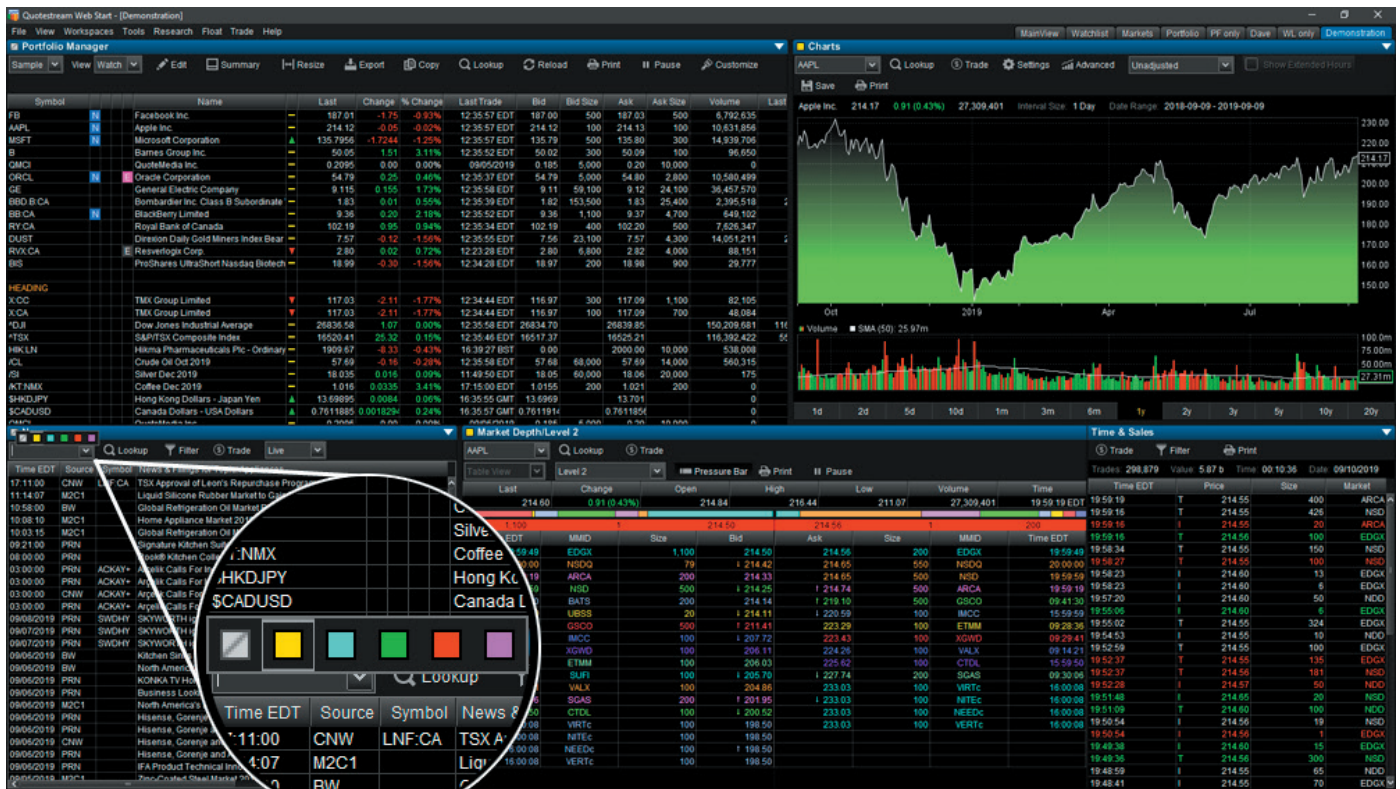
Quotestream Web Start - [Demonstration]

File View Workspaces Tools Research Float Trade Help

MainView Watchlist Markets Portfolio PF only Dave WL only Demonstration

Portfolio Manager

Sample View Watch Edit Summary Resize Export Copy Lookup Reload Print Pause Customize

| Symbol | | Name | | Last | Change | % Change | Last Trade | Bid | Bid Size | Ask | Ask Size | Volume |
|---|---|---|---|---|---|---|---|---|---|---|---|---|
| FB | N | Facebook Inc. | | 187.01 | -1.75 | -0.93% | 12:35:57 EDT | 187.00 | 500 | 187.03 | 500 | 6,792,635 |
| AAPL | N | Apple Inc. | | 214.12 | -0.05 | -0.02% | 12:35:57 EDT | 214.12 | 100 | 214.13 | 100 | 10,631,856 |
| MSFT | N | Microsoft Corporation | | 135.7956 | -1.7244 | -1.25% | 12:35:57 EDT | 135.79 | 500 | 135.80 | 300 | 14,939,706 |
| B | | Barnes Group Inc. | | 50.05 | 1.51 | 3.11% | 12:35:52 EDT | 50.02 | 300 | 50.09 | 100 | 96,650 |
| QMCI | | QuoteMedia Inc. | | 0.2095 | 0.00 | 0.00% | 09/05/2019 | 0.185 | 5,000 | 0.20 | 10,000 | 0 |
| ORCL | N | Oracle Corporation | | 54.79 | 0.25 | 0.46% | 12:35:37 EDT | 54.79 | 5,000 | 54.80 | 2,800 | 10,580,499 |
| GE | | General Electric Company | | 9.115 | 0.155 | 1.73% | 12:35:58 EDT | 9.11 | 59,100 | 9.12 | 24,100 | 36,457,570 |
| BBD.B:CA | | Bombardier Inc. Class B Subordinate | | 1.83 | 0.01 | 0.55% | 12:35:39 EDT | 1.82 | 153,500 | 1.83 | 25,400 | 2,395,518 |
| BB:CA | N | BlackBerry Limited | | 9.36 | 0.20 | 2.18% | 12:35:52 EDT | 9.36 | 1,100 | 9.37 | 4,700 | 649,102 |
| RY:CA | | Royal Bank of Canada | | 102.19 | 0.95 | 0.94% | 12:35:34 EDT | 102.19 | 400 | 102.20 | 500 | 7,626,347 |
| DUST | | Direxion Daily Gold Miners Index Bear | | 7.57 | -0.12 | -1.56% | 12:35:55 EDT | 7.56 | 23,100 | 7.57 | 4,300 | 14,051,211 |
| RVX:CA | E | Resverlogix Corp. | | 2.80 | 0.02 | 0.72% | 12:23:28 EDT | 2.80 | 6,800 | 2.82 | 4,400 | 88,151 |
| BIS | | ProShares UltraShort Nasdaq Biotech | | 18.99 | -0.30 | -1.56% | 12:34:28 EDT | 18.97 | 200 | 18.98 | 900 | 29,777 |
| HEADING | | | | | | | | | | | | |
| X:CC | | TMX Group Limited | | 117.03 | -2.11 | -1.77% | 12:34:44 EDT | 116.97 | 300 | 117.09 | 1,100 | 82,105 |
| X:CA | | TMX Group Limited | | 117.03 | -2.11 | -1.77% | 12:34:44 EDT | 116.97 | 100 | 117.09 | 700 | 48,084 |
| ^DJI | | Dow Jones Industrial Average | | 26836.58 | 1.07 | 0.00% | 12:35:58 EDT | 26834.70 | | 26839.85 | | 150,209,681 |
| ^TSX | | S&P/TSX Composite Index | | 16520.41 | 25.32 | 0.15% | 12:35:46 EDT | 16517.37 | | 16525.21 | | 116,392,422 |
| HIK:LN | | Hikma Pharmaceuticals Plc - Ordinary | | 1909.67 | -8.33 | -0.43% | 16:39:27 BST | 0.00 | | 2000.00 | 10,000 | 538,008 |
| /CL | | Crude Oil Oct 2019 | | 57.69 | -0.16 | -0.28% | 12:35:58 EDT | 57.68 | 68,000 | 57.69 | 14,000 | 560,315 |
| /SI | | Silver Dec 2019 | | 18.035 | 0.016 | 0.09% | 11:49:50 EDT | 18.05 | 60,000 | 18.06 | 20,000 | 175 |
| /KT:NMX | | Coffee Dec 2019 | | 1.016 | 0.0335 | 3.41% | 17:15:00 EDT | 1.0155 | 200 | 1.021 | 200 | 0 |
| $HKDJPY | | Hong Kong Dollars - Japan Yen | | 13.69895 | 0.0084 | 0.06% | 16:35:55 GMT | 13.6969 | | 13.701 | | 0 |
| $CADUSD | | Canada Dollars - USA Dollars | | 0.7611885 | 0.0018294 | 0.24% | 16:35:57 GMT | 0.7611914 | | 0.7611856 | | 0 |

Charts

AAPL Lookup Trade Settings Advanced Unadjusted Show Extended Hours

Save Print

Apple Inc. 214.17 0.91 (0.43%) 27,309,401 Interval Size: 1 Day Date Range: 2018-09-09 - 2019-09-09

230.00 220.00 214.17 210.00 200.00 190.00 180.00 170.00 160.00 150.00

Oct 2019 Apr Jul

Volume SMA (50) 25.97m

100.0m 75.00m 50.00m 27.31m

1d 2d 5d 10d 1m 3m 6m 1y 2y 3y 5y 10y 20y

News

Lookup Filter Trade Live

| Time EDT | Source | Symbol | News & Filings |
|---|---|---|---|
| 17:11:00 | CNW | LNF:CA | TSX Approval of Leon's Repurchase Program |
| 11:14:07 | M2C1 | | Liquid Silicone Rubber Market to Gain |
| 10:58:00 | BW | | Global Refrigeration Oil Market |
| 10:08:10 | M2C1 | | Home Appliance Market 2019 |
| 10:03:15 | M2C1 | | Global Refrigeration Oil Market |
| 09:21:00 | PRN | | Signature Kitchen Suite |
| 08:00:00 | PRN | | Cook® Kitchen Colle |
| 03:00:00 | PRN | ACKAY+ | Arçelik Calls For In |
| 03:00:00 | PRN | ACKAY+ | Arçelik Calls For In |
| 03:00:00 | CNW | ACKAY+ | Arçelik Calls For |
| 03:00:00 | PRN | ACKAY+ | Arçelik Calls Fo |
| 09/08/2019 | PRN | SWDHY | SKYWORTH |
| 09/07/2019 | PRN | SWDHY | SKYWORTH |
| 09/07/2019 | PRN | SWDHY | SKYWORTH |
| 09/06/2019 | BW | | Kitchen Sink |
| 09/06/2019 | BW | | North America |
| 09/06/2019 | PRN | | KONKA TV Ho |
| 09/06/2019 | PRN | | Business Look |
| 09/06/2019 | M2C1 | | North America's |
| 09/05/2019 | PRN | | Hisense, Gorenje |
| 09/05/2019 | CNW | | Hisense, Gorenje and |
| 09/05/2019 | PRN | | Hisense, Gorenje and |
| 09/05/2019 | PRN | | IFA Product Technical Inn |
| 09/05/2019 | M2C1 | | Zinc-Coated Steel Market 20 |

/KT:NMX Coffee
$HKDJPY Hong Kc
$CADUSD Canada L
Lookup

| Time EDT | Source | Symbol | News & |
|---|---|---|---|
| 17:11:00 | CNW | LNF:CA | TSX A |
| 11:14:07 | M2C1 | | Liqu |

Market Depth/Level 2

AAPL Lookup Trade

Table View Level 2 Pressure Bar Print Pause

| Last | Change | Open | High | Low | Volume | Time |
|---|---|---|---|---|---|---|
| 214.60 | 0.91 (0.43%) | 214.84 | 216.44 | 211.07 | 27,309,401 | 15:59:19 EDT |

1,100 1 214.50 214.56 1 200

| Time EDT | MMID | Size | Bid | Ask | Size | MMID | Time EDT |
|---|---|---|---|---|---|---|---|
| 15:59:49 | EDGX | 1,100 | 214.50 | 214.56 | 200 | EDGX | 15:59:49 |
| 20:00:00 | NSDQ | 79 | 214.42 | 214.65 | 550 | NSDQ | 20:00:00 |
| | ARCA | 200 | 214.33 | 214.65 | 200 | NSD | 15:59:59 |
| | NSD | 500 | 214.25 | 214.74 | 500 | ARCA | 15:59:19 |
| | BATS | 200 | 214.14 | 219.10 | 500 | GSCO | 09:41:30 |
| | UBSS | 20 | 214.11 | 220.59 | 100 | IMCC | 15:59:59 |
| | GSCO | 500 | 211.41 | 223.29 | 100 | ETMM | 09:28:36 |
| | IMCC | 100 | 207.72 | 223.43 | 100 | XGWD | 09:29:41 |
| | XGWD | 100 | 206.11 | 224.26 | 100 | VALX | 09:14:21 |
| | ETMM | 100 | 206.03 | 225.62 | 100 | CTDL | 15:59:50 |
| | SUFI | 100 | 205.70 | 227.74 | 200 | SGAS | 09:30:06 |
| | VALX | 100 | 204.86 | 233.03 | 100 | VIRTc | 16:00:08 |
| | SGAS | 200 | 201.95 | 233.03 | 100 | NITEc | 16:00:08 |
| | CTDL | 100 | 200.52 | 233.03 | 100 | NEEDc | 16:00:08 |
| | VIRTc | 100 | 198.50 | 233.03 | 100 | VERTc | 16:00:08 |
| 16:00:08 | NITEc | 100 | 198.50 | | | | |
| | NEEDc | 100 | 198.50 | | | | |
| 16:00:08 | VERTc | 100 | 198.50 | | | | |

Time & Sales

Trade Filter Print

Trades: 298,879 Value: 5.87 b Time: 00:10:36 Date: 09/10/2019

| Time EDT | | Price | Size | Market |
|---|---|---|---|---|
| 19:59:19 | T | 214.55 | 400 | ARCA |
| 19:59:16 | T | 214.55 | 426 | NSD |
| 19:59:16 | I | 214.55 | 20 | ARCA |
| 19:59:16 | T | 214.55 | 100 | EDGX |
| 19:58:34 | T | 214.55 | 150 | NSD |
| 19:58:27 | T | 214.55 | 100 | NSD |
| 19:58:23 | T | 214.60 | 13 | EDGX |
| 19:58:23 | T | 214.60 | 6 | EDGX |
| 19:57:20 | T | 214.60 | 50 | NDD |
| 19:55:06 | T | 214.60 | 6 | EDGX |
| 19:55:02 | T | 214.55 | 324 | EDGX |
| 19:54:53 | T | 214.55 | 10 | NDD |
| 19:52:59 | T | 214.55 | 100 | EDGX |
| 19:52:37 | T | 214.55 | 135 | EDGX |
| 19:52:37 | I | 214.56 | 181 | NSD |
| 19:52:28 | T | 214.60 | 50 | NSD |
| 19:51:48 | T | 214.65 | 20 | NSD |
| 19:51:09 | T | 214.60 | 100 | NDD |
| 19:50:54 | T | 214.56 | 19 | NSD |
| 19:50:54 | I | 214.56 | 1 | EDGX |
| 19:49:38 | T | 214.60 | 15 | EDGX |
| 19:49:36 | T | 214.56 | 300 | NSD |
| 19:48:59 | T | 214.55 | 65 | NDD |
| 19:48:41 | T | 214.55 | 70 | EDGX |